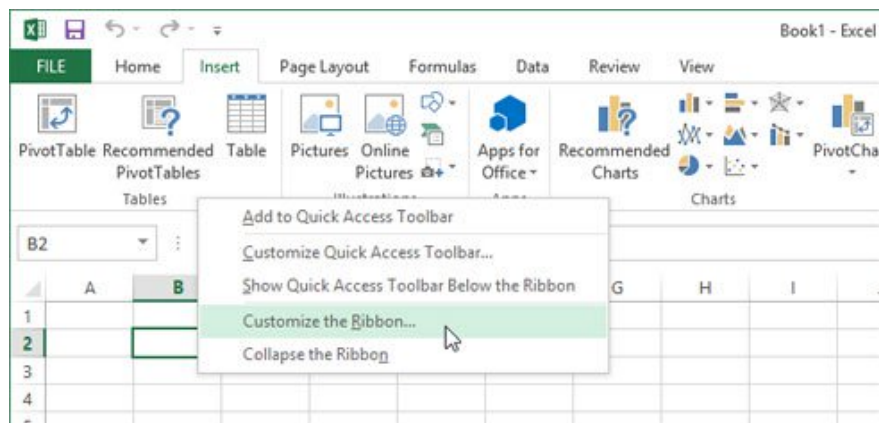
Book1 - Excel

FILE Home Insert Page Layout Formulas Data Review View

PivotTable Recommended PivotTables Table
Tables

Pictures Online Pictures

Apps for Office

Recommended Charts

Charts

PivotCha

B2

Add to Quick Access Toolbar
Customize Quick Access Toolbar...
Show Quick Access Toolbar Below the Ribbon
Customize the Ribbon...
Collapse the Ribbon

A B G H I

1
2
3
4